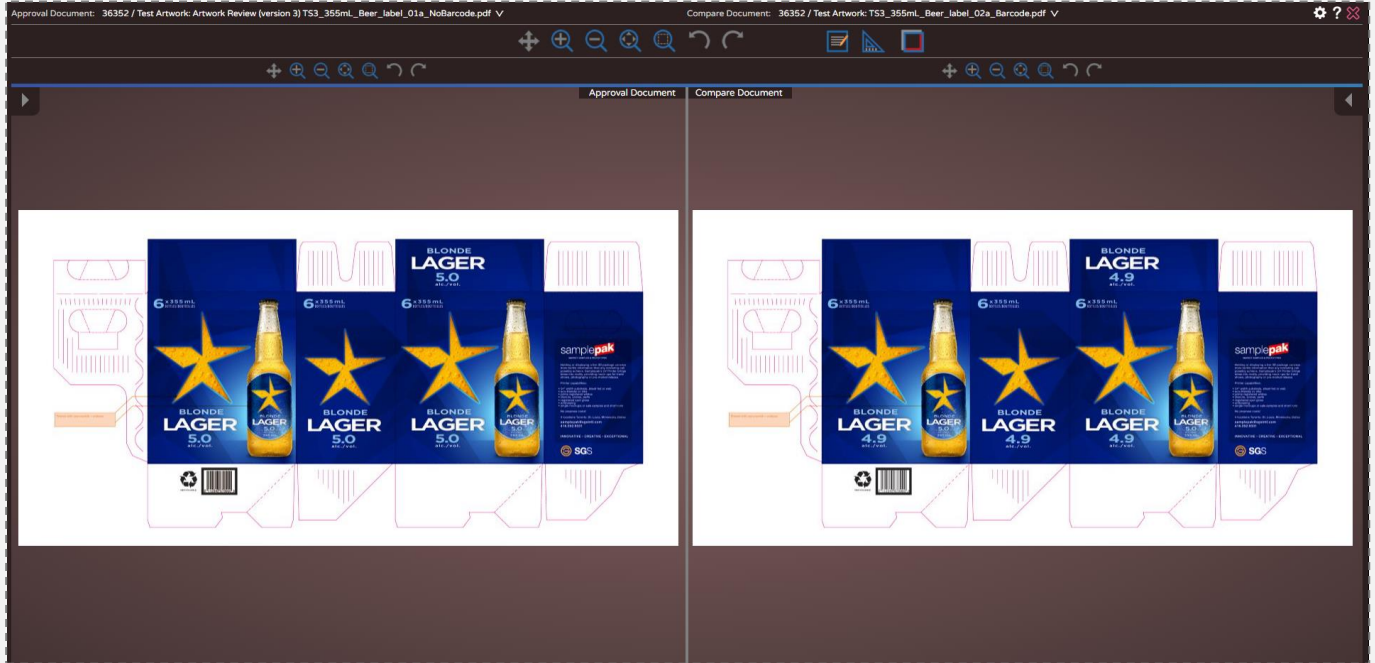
Approval Document: 36352 / Test Artwork: Artwork Review (version 3) TS3_355mL_Beer_label_01a_NoBarcode.pdf V

Compare Document: 36352 / Test Artwork: TS3_355mL_Beer_label_02a_Barcode.pdf V

Approval Document

Compare Document

BLONDE
LAGER
5.0
alc./vol.

6 x 355 mL

6 x 355 mL

6 x 355 mL

BLONDE
LAGER
5.0
alc./vol.

BLONDE
LAGER
5.0

BLONDE
LAGER
5.0
alc./vol.

BLONDE
LAGER
5.0
alc./vol.

BLONDE
LAGER
5.0

samplepak

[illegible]

SGS

BLONDE
LAGER
4.9
alc./vol.

6 x 355 mL

6 x 355 mL

6 x 355 mL

BLONDE
LAGER
4.9
alc./vol.

BLONDE
LAGER
5.0

BLONDE
LAGER
4.9
alc./vol.

BLONDE
LAGER
4.9
alc./vol.

BLONDE
LAGER
5.0

samplepak

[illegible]

SGS